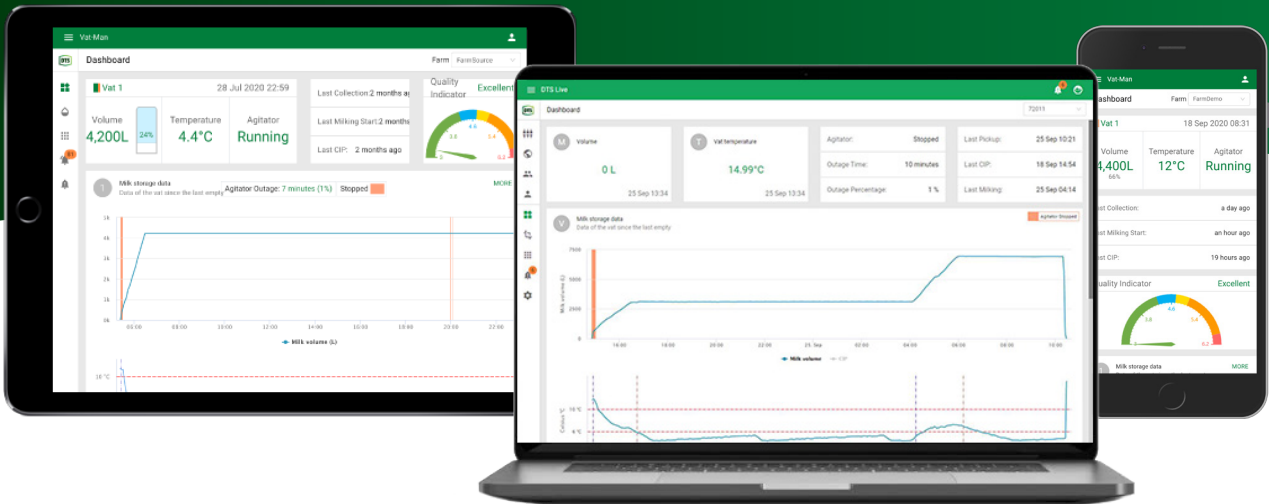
Vat-Man

Dashboard

Farm FarmSource

Vat 1 28 Jul 2020 22:59

Volume 4,200L 24%

Temperature 4.4°C

Agitator Running

Last Collection: 2 months ag

Last Milking Start: 2 months

Last CIP: 2 months ago

Quality Indicator Excellent

Milk storage data
Data of the vat since the last empty

Agitator Outage: 7 minutes (1%) Stopped

MORE

5k 4k 3k 2k 1k 0k

06:00 08:00 10:00 12:00 14:00 16:00 18:00 20:00 22:00

Milk volume (L)

10 °C

DTS Live

Dashboard

72011

Volume 0 L 25 Sep 13:34

Vat temperature 14.99°C 25 Sep 13:34

Agitator: Stopped

Outage Time: 10 minutes

Outage Percentage: 1 %

Last Pickup: 25 Sep 10:21

Last CIP: 18 Sep 14:54

Last Milking: 25 Sep 04:14

Milk storage data
Data of the vat since the last empty

Agitator Stopped

7500 5000 2500 0

Milk volume (L)

16:00 18:00 20:00 22:00 25. Sep 02:00 04:00 06:00 08:00 10:00

Milk volume CIP

Celsius °C

10 °C

5 °C

Vat-Man

Dashboard

Farm FarmDemo

Vat 1 18 Sep 2020 08:31

Volume 4,400L 66%

Temperature 12°C

Agitator Running

Last Collection: a day ago

Last Milking Start: an hour ago

Last CIP: 19 hours ago

Quality Indicator Excellent

Milk storage data

MORE